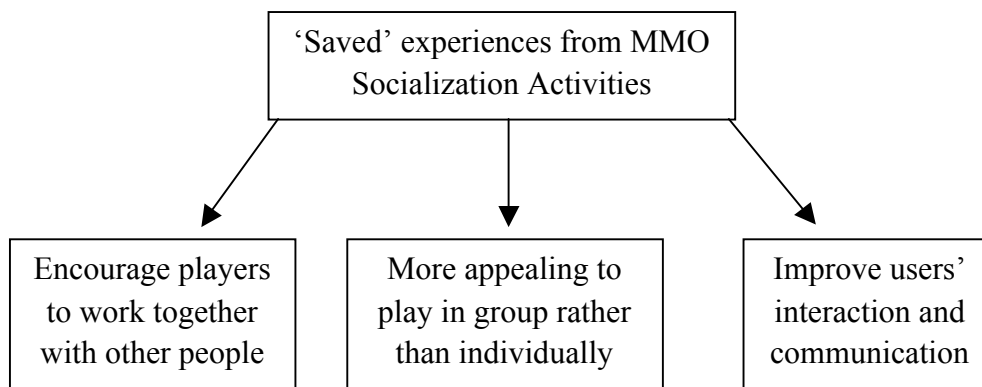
‘Saved’ experiences from MMO Socialization Activities

Encourage players to work together with other people

More appealing to play in group rather than individually

Improve users’ interaction and communication